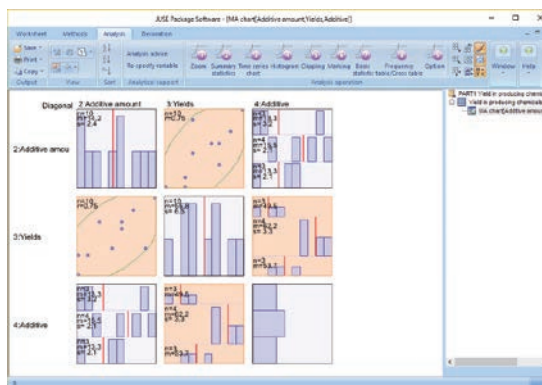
JUSE Package Software - [MA chart(Additive amount,Yields,Additive)]

Worksheet Methods Analysis Derivation

Save Print Copy
Output View Sort
Analysis advice
By specify variable
Analysis support
Zoom Summary statistics Time series chart Histogram Clipping Marking Basic statistic table/Cross table Frequency Option
Analysis operation
Window Help

Diagonal 2:Additive amount 3:Yields 4:Additive

2:Additive amou

3:Yields

4:Additive

n=10
r=0.76

PART1 Yield in producing chemical
Yield in producing chemicals
MA chart(Additive amou